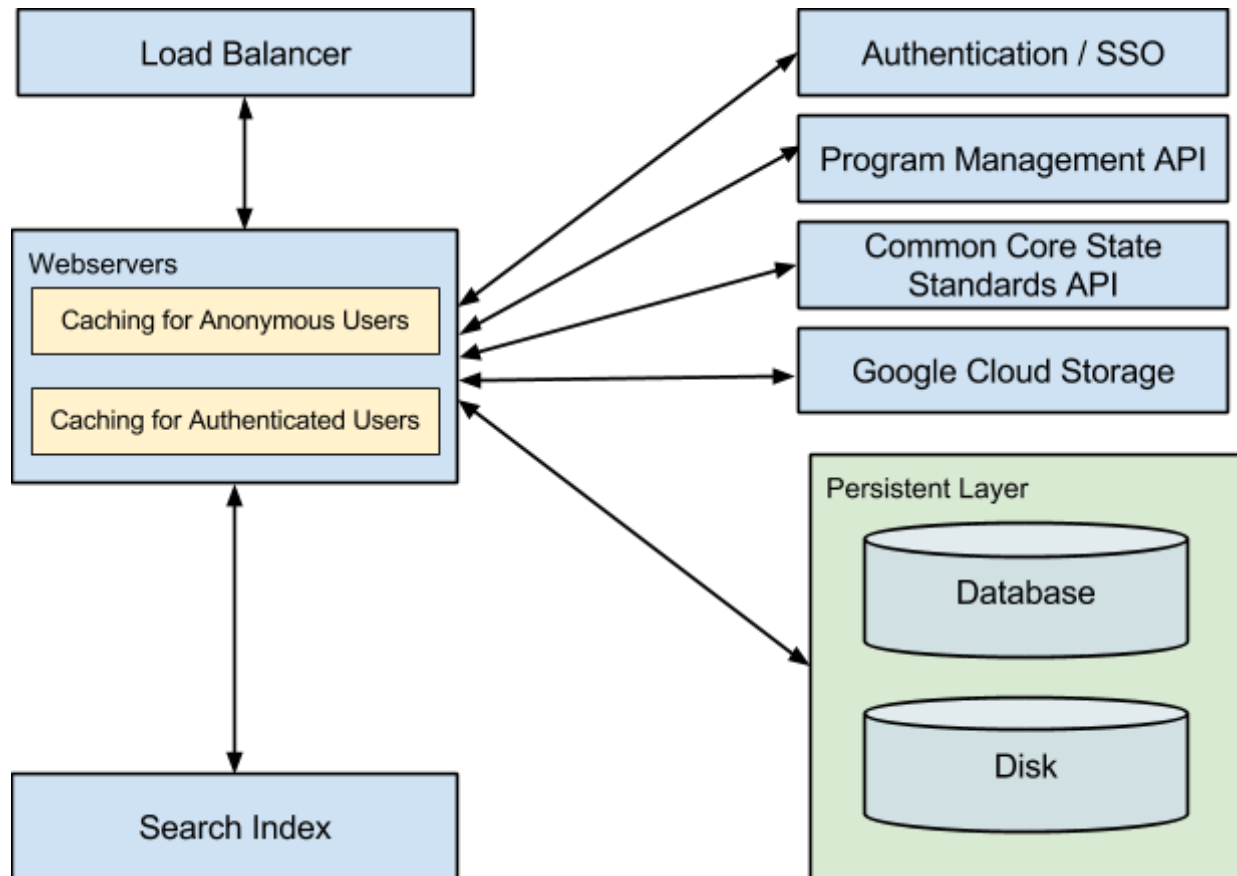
Load Balancer

Authentication / SSO

Program Management API

Webservers

Caching for Anonymous Users

Caching for Authenticated Users

Common Core State Standards API

Google Cloud Storage

Persistent Layer

Database

Disk

Search Index